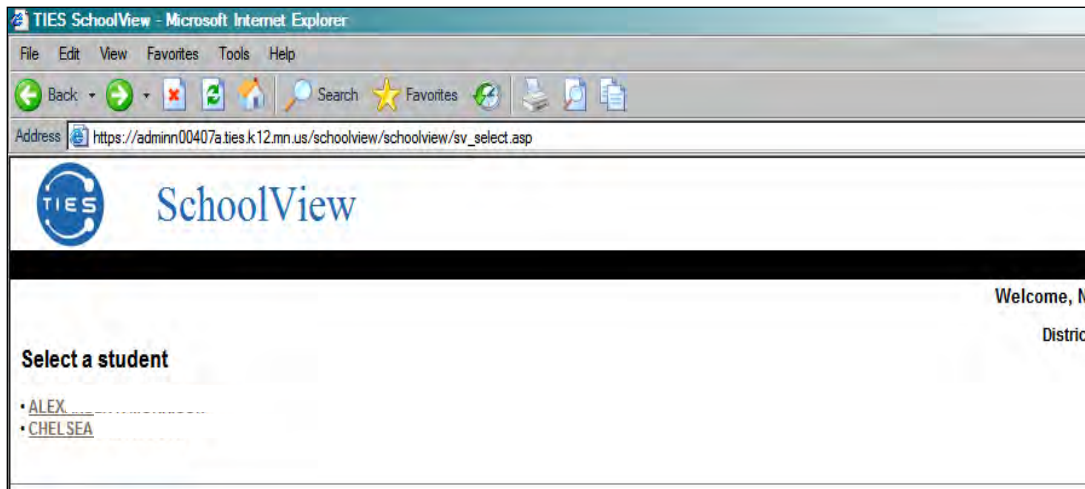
TIES SchoolView - Microsoft Internet Explorer

File Edit View Favorites Tools Help

Back Search Favorites

Address https://adminn00407a.ties.k12.mn.us/schoolview/schoolview/sv_select.asp

TIES

SchoolView

Welcome, N

Distric

Select a student

• ALEX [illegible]
• CHELSEA